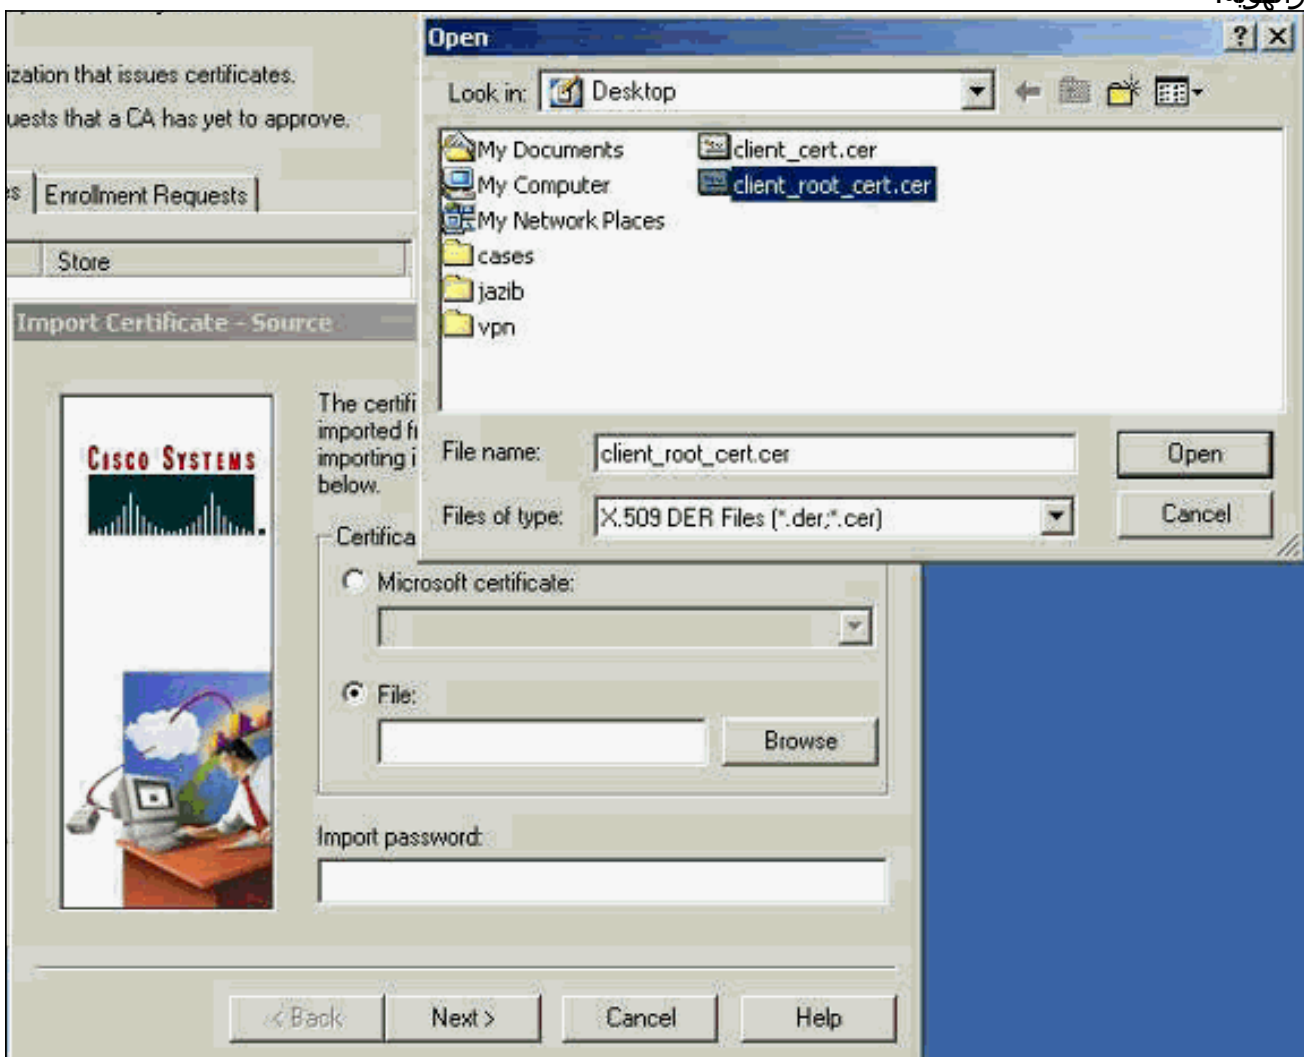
ization that issues certificates.

uests that a CA has yet to approve.

s | Enrollment Requests

Store

Import Certificate - Source

Cisco Systems

The certifi imported fr importing i below.

Certifica

Microsoft certificate:

File:

Browse

Import password:

< Back

Next >

Cancel

Help

Open

Look in: Desktop

My Documents

My Computer

My Network Places

cases

jazib

vpn

client_cert.cer

client_root_cert.cer

File name: client_root_cert.cer

Files of type: X.509 DER Files (*.der;*.cer)

Open

Cancel